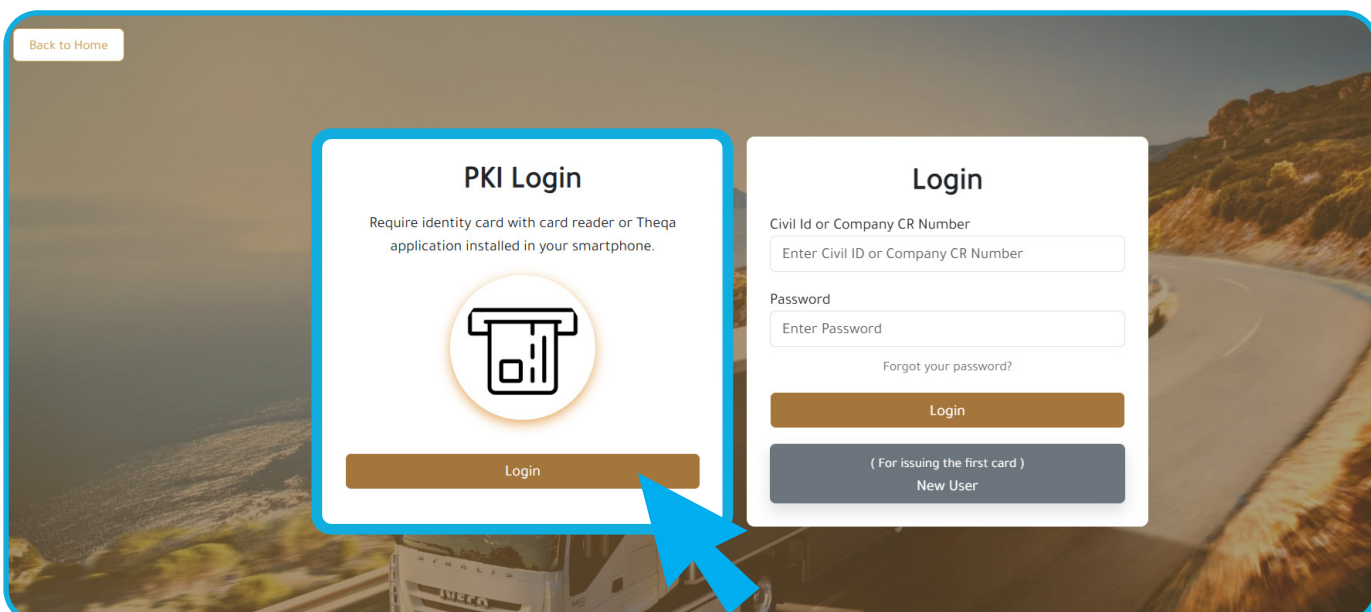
Back to Home

PKI Login

Require identity card with card reader or Theqa application installed in your smartphone.

Login

Login

Civil Id or Company CR Number

Enter Civil ID or Company CR Number

Password

Enter Password

Forgot your password?

Login

( For issuing the first card )
New User

IVECO